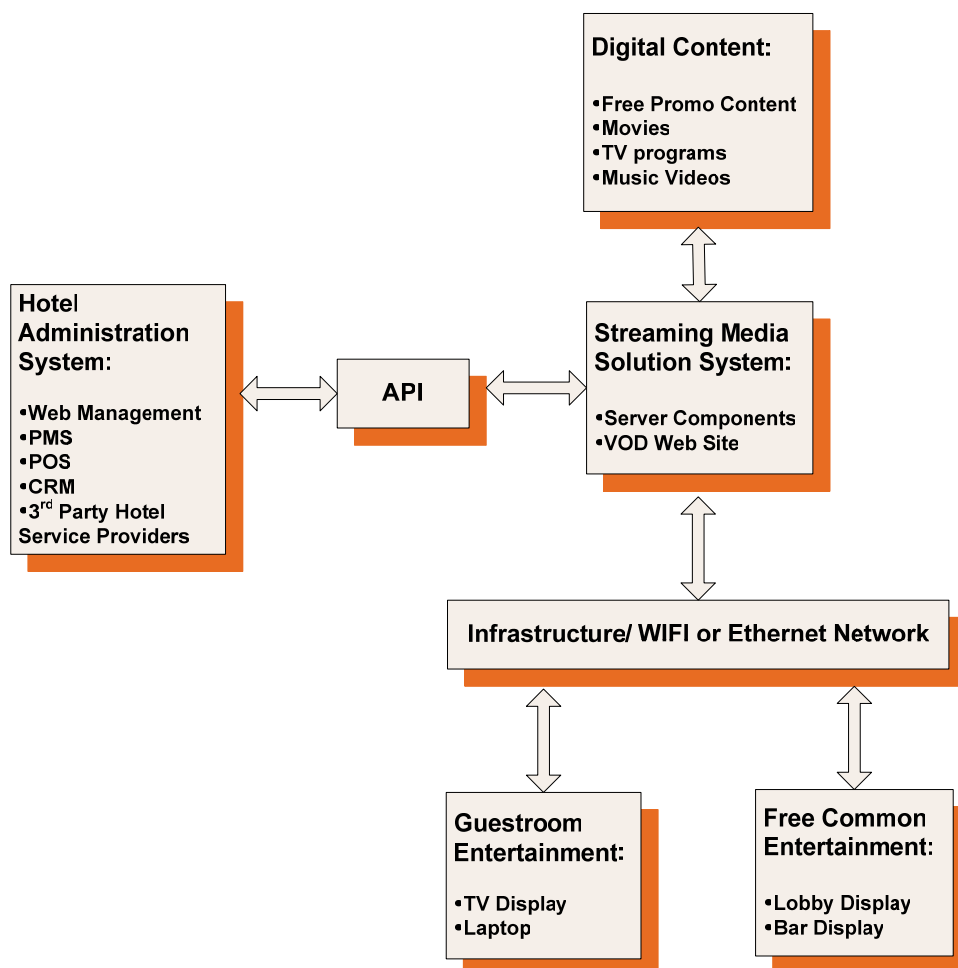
Digital Content:

•Free Promo Content
•Movies
•TV programs
•Music Videos

Hotel Administration System:

•Web Management
•PMS
•POS
•CRM
•3$^{rd}$ Party Hotel Service Providers

API

Streaming Media Solution System:

•Server Components
•VOD Web Site

Infrastructure/ WIFI or Ethernet Network

Guestroom Entertainment:

•TV Display
•Laptop

Free Common Entertainment:

•Lobby Display
•Bar Display